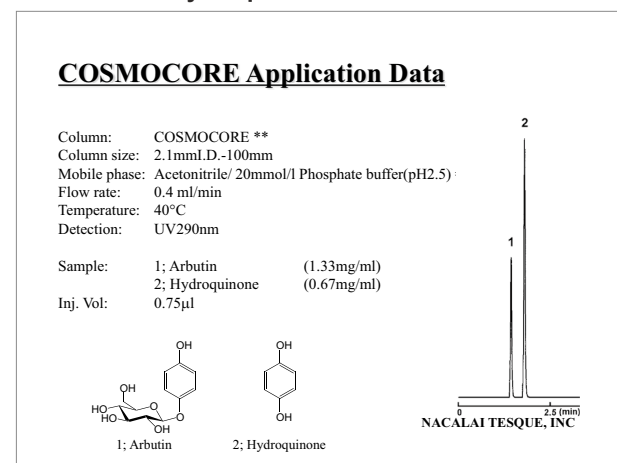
COSMOCORE Application Data

Column: COSMOCORE **
Column size: 2.1mmI.D.-100mm
Mobile phase: Acetonitrile/ 20mmol/l Phosphate buffer(pH2.5)
Flow rate: 0.4 ml/min
Temperature: 40°C
Detection: UV290nm

Sample: 1; Arbutin (1.33mg/ml)
2; Hydroquinone (0.67mg/ml)
Inj. Vol: 0.75µl

OH
OH
HO
HO
OH
O
O
1; Arbutin

OH
OH
2; Hydroquinone

2
1
0
2.5 (min)
NACALAI TESQUE, INC